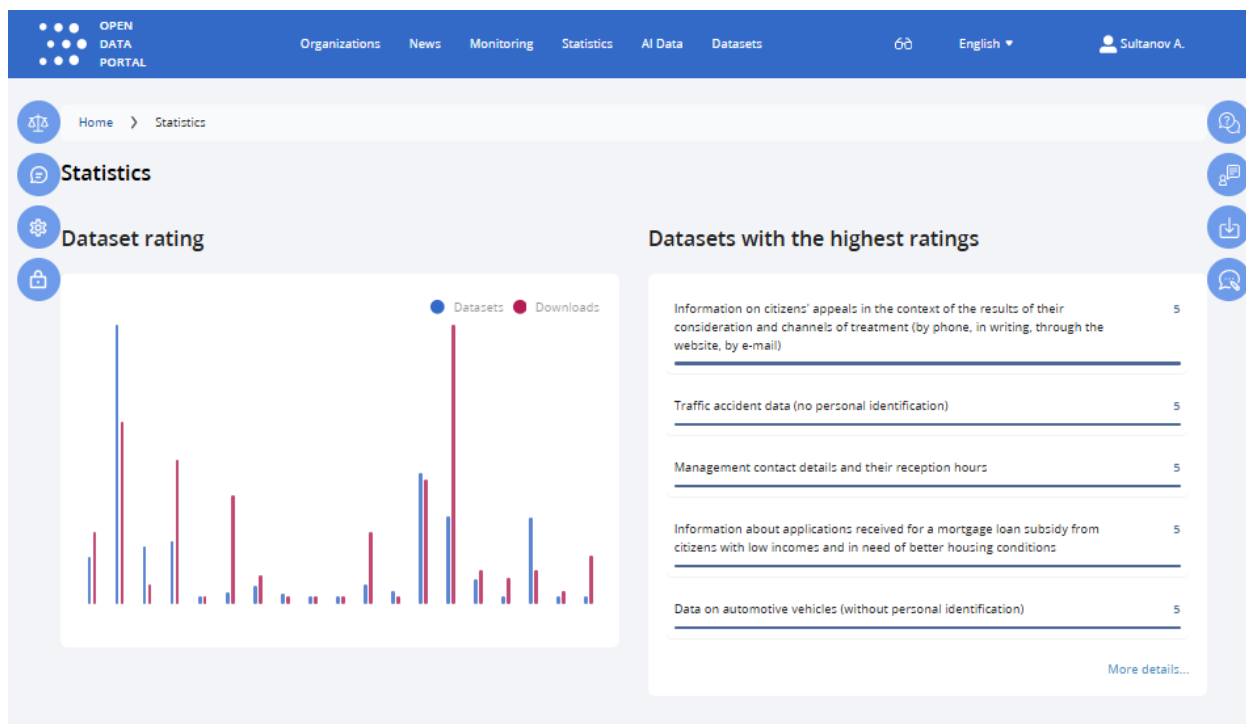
OPEN DATA PORTAL

Organizations News Monitoring Statistics AI Data Datasets

English

Sultanov A.

Home > Statistics

Statistics

Dataset rating

Datasets Downloads

Datasets with the highest ratings

Information on citizens' appeals in the context of the results of their consideration and channels of treatment (by phone, in writing, through the website, by e-mail) 5

Traffic accident data (no personal identification) 5

Management contact details and their reception hours 5

Information about applications received for a mortgage loan subsidy from citizens with low incomes and in need of better housing conditions 5

Data on automotive vehicles (without personal identification) 5

More details...